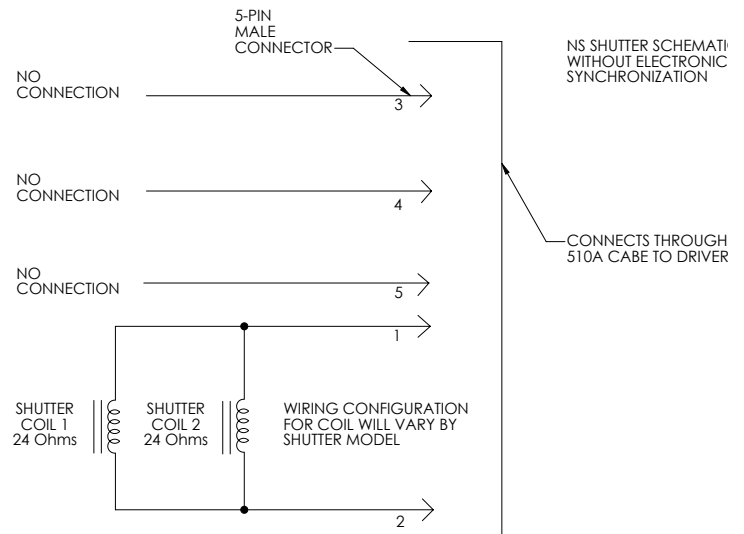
5-PIN MALE CONNECTOR

NS SHUTTER SCHEMATIC WITHOUT ELECTRONIC SYNCHRONIZATION

NO CONNECTION

3

NO CONNECTION

4

CONNECTS THROUGH 510A CABE TO DRIVER

NO CONNECTION

5

1

SHUTTER COIL 1 24 Ohms

SHUTTER COIL 2 24 Ohms

WIRING CONFIGURATION FOR COIL WILL VARY BY SHUTTER MODEL

2